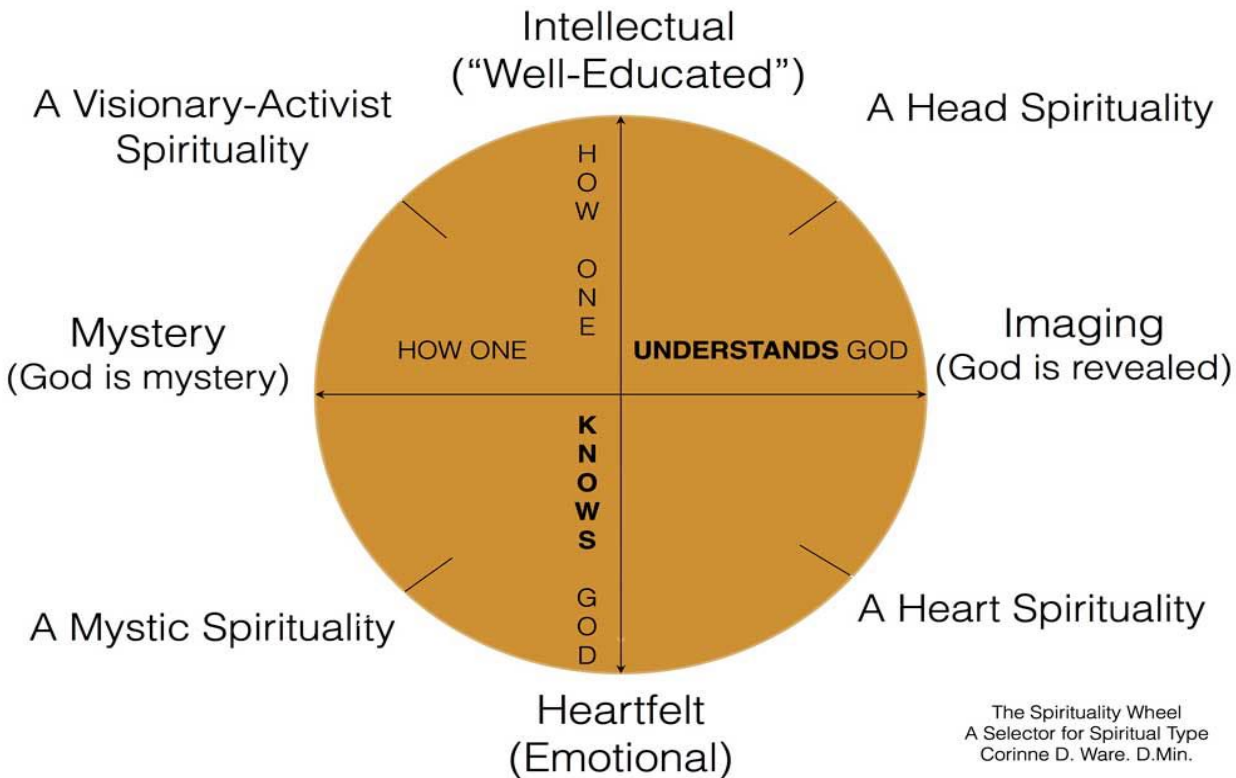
Intellectual
("Well-Educated")

A Visionary-Activist Spirituality

A Head Spirituality

HOW ONE

Mystery
(God is mystery)

HOW ONE

UNDERSTANDS GOD

Imaging
(God is revealed)

KNOWS GOD

A Mystic Spirituality

A Heart Spirituality

Heartfelt
(Emotional)

The Spirituality Wheel
A Selector for Spiritual Type
Corinne D. Ware. D.Min.